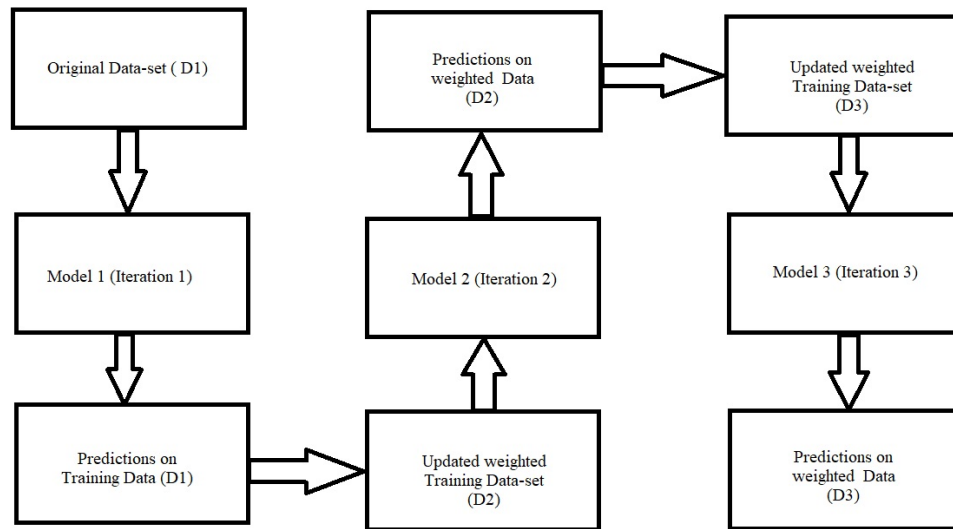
Original Data-set ( D1)

Model 1 (Iteration 1)

Predictions on Training Data (D1)

Updated weighted Training Data-set (D2)

Model 2 (Iteration 2)

Predictions on weighted Data (D2)

Updated weighted Training Data-set (D3)

Model 3 (Iteration 3)

Predictions on weighted Data (D3)